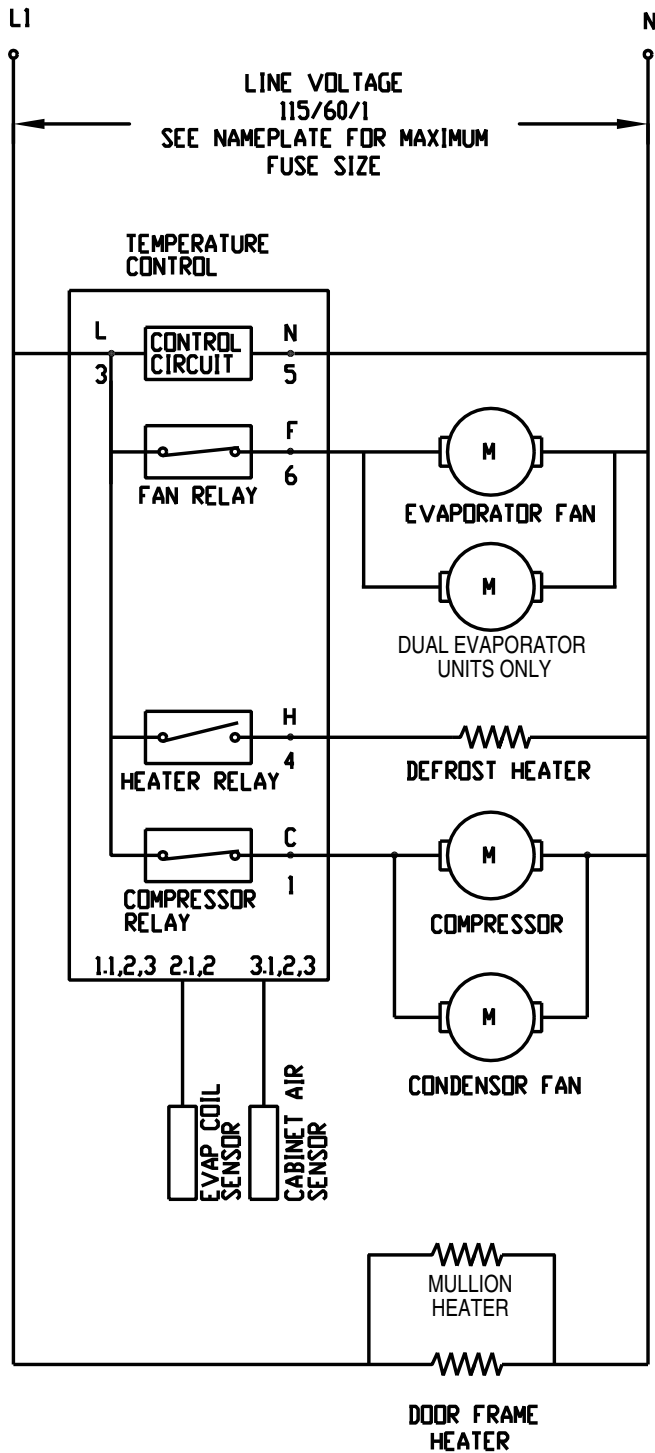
L1

N

LINE VOLTAGE
115/60/1
SEE NAMEPLATE FOR MAXIMUM
FUSE SIZE

TEMPERATURE
CONTROL

L
3

CONTROL
CIRCUIT

N
5

F
6

FAN RELAY

M

EVAPORATOR FAN

M

DUAL EVAPORATOR
UNITS ONLY

H
4

HEATER RELAY

DEFROST HEATER

C
1

COMPRESSOR
RELAY

M

COMPRESSOR

M

CONDENSOR FAN

1.1,2,3 2.1,2 3.1,2,3

EVAP COIL
SENSOR

CABINET AIR
SENSOR

MULLION
HEATER

DOOR FRAME
HEATER